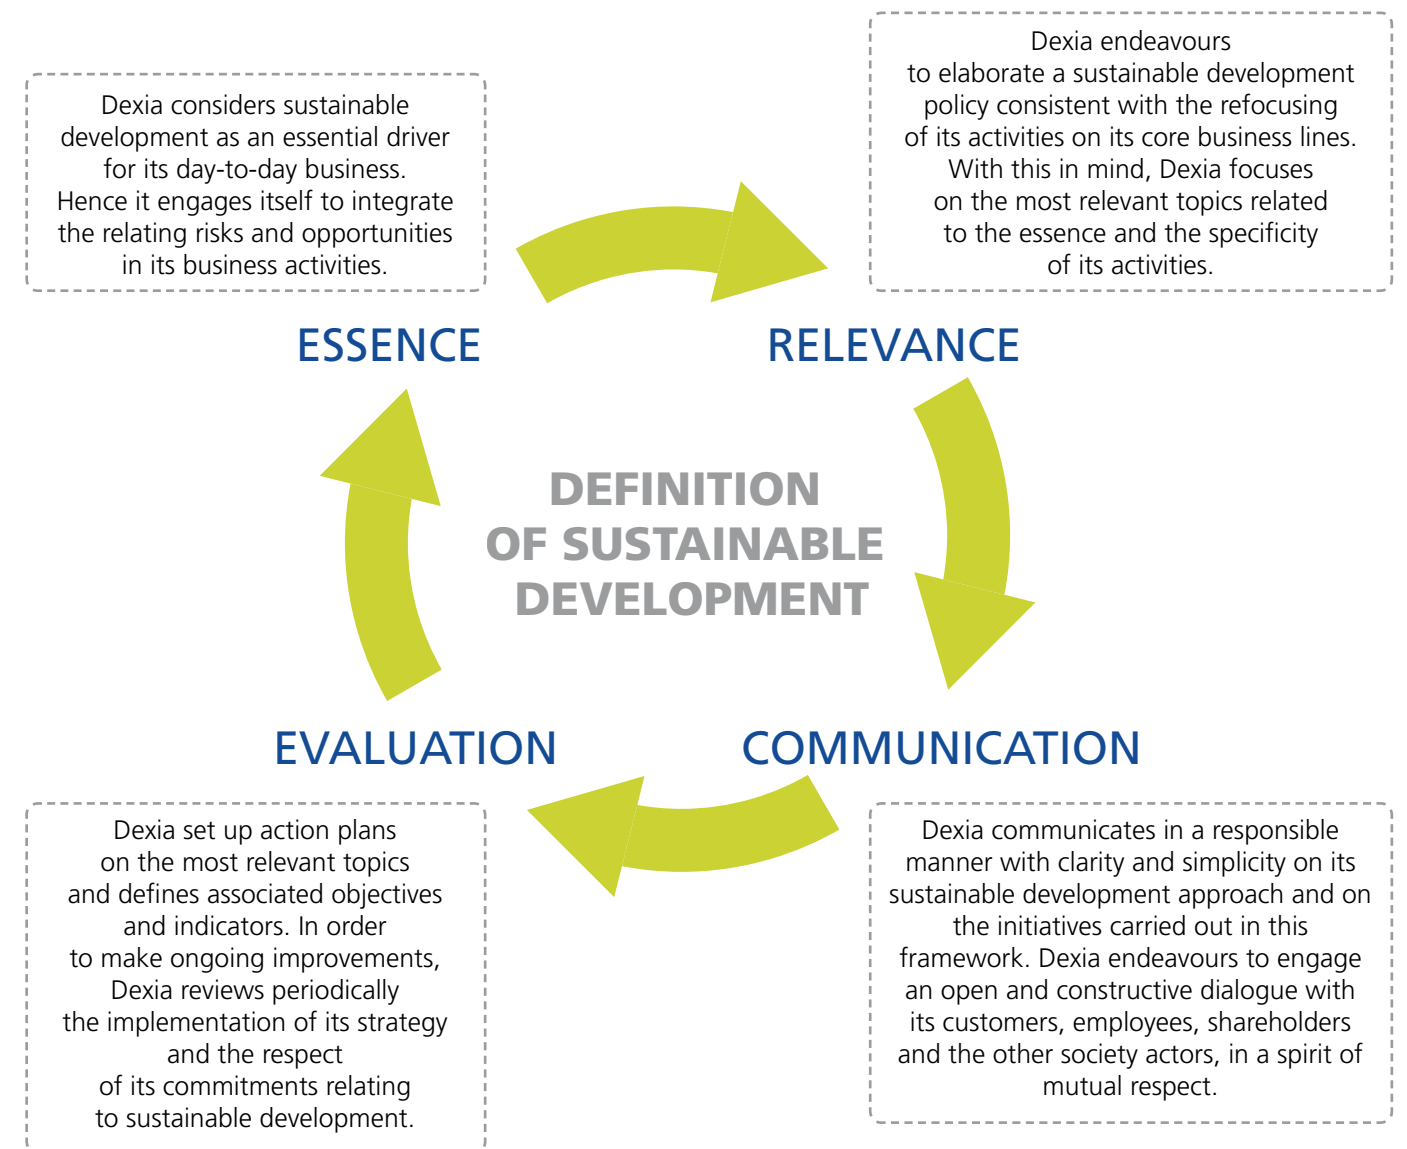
Dexia considers sustainable development as an essential driver for its day-to-day business. Hence it engages itself to integrate the relating risks and opportunities in its business activities.

Dexia endeavours to elaborate a sustainable development policy consistent with the refocusing of its activities on its core business lines. With this in mind, Dexia focuses on the most relevant topics related to the essence and the specificity of its activities.

ESSENCE

RELEVANCE

DEFINITION OF SUSTAINABLE DEVELOPMENT

EVALUATION

COMMUNICATION

Dexia set up action plans on the most relevant topics and defines associated objectives and indicators. In order to make ongoing improvements, Dexia reviews periodically the implementation of its strategy and the respect of its commitments relating to sustainable development.

Dexia communicates in a responsible manner with clarity and simplicity on its sustainable development approach and on the initiatives carried out in this framework. Dexia endeavours to engage an open and constructive dialogue with its customers, employees, shareholders and the other society actors, in a spirit of mutual respect.